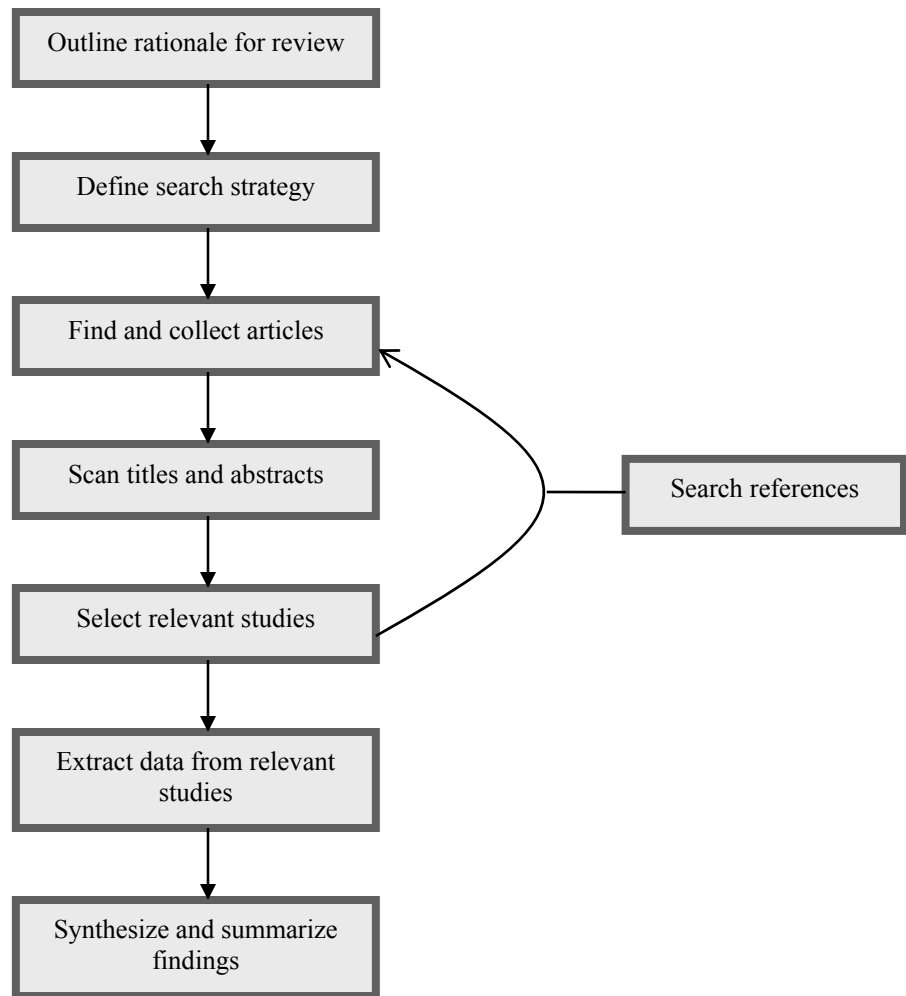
Outline rationale for review

Define search strategy

Find and collect articles

Scan titles and abstracts

Search references

Select relevant studies

Extract data from relevant studies

Synthesize and summarize findings